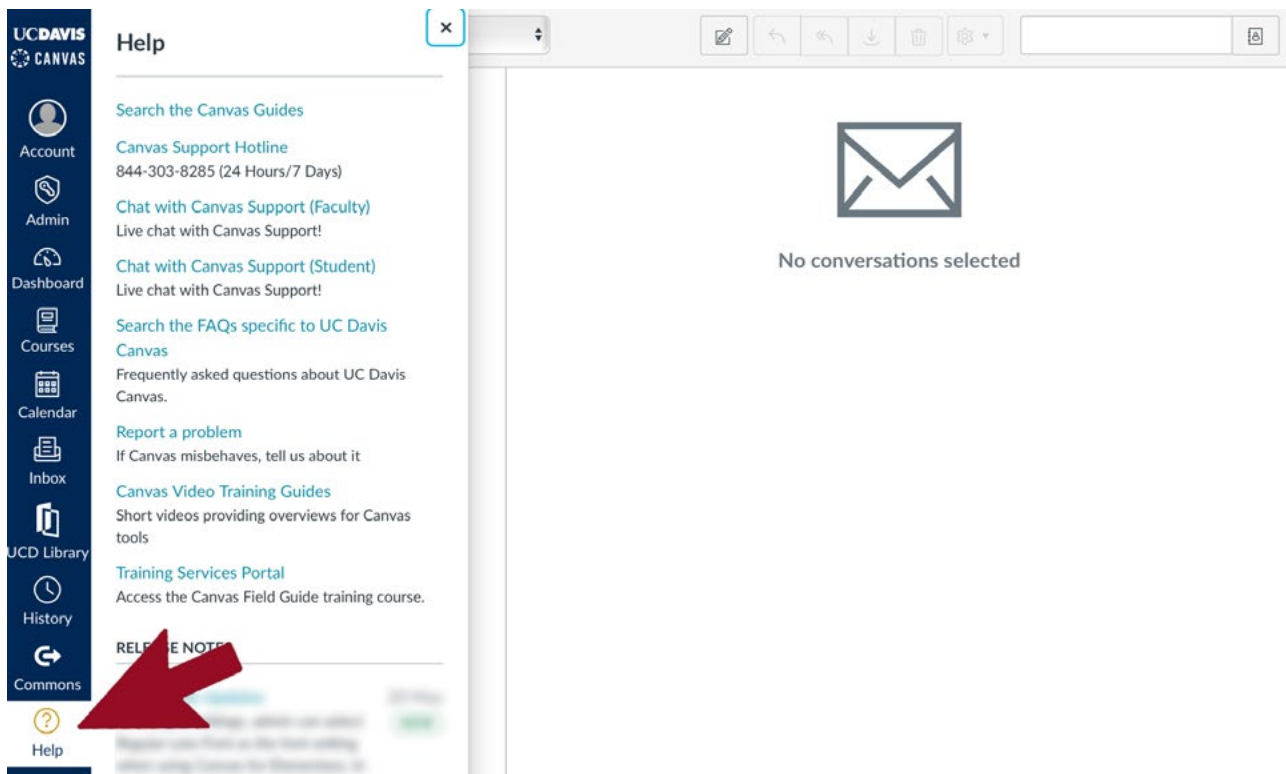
UCDAVIS
CANVAS

Account
Admin
Dashboard
Courses
Calendar
Inbox
UCD Library
History
Commons
Help

Help

×

Search the Canvas Guides

Canvas Support Hotline
844-303-8285 (24 Hours/7 Days)

Chat with Canvas Support (Faculty)
Live chat with Canvas Support!

Chat with Canvas Support (Student)
Live chat with Canvas Support!

Search the FAQs specific to UC Davis Canvas
Frequently asked questions about UC Davis Canvas.

Report a problem
If Canvas misbehaves, tell us about it

Canvas Video Training Guides
Short videos providing overviews for Canvas tools

Training Services Portal
Access the Canvas Field Guide training course.

RELE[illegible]E NOTE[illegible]

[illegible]

No conversations selected